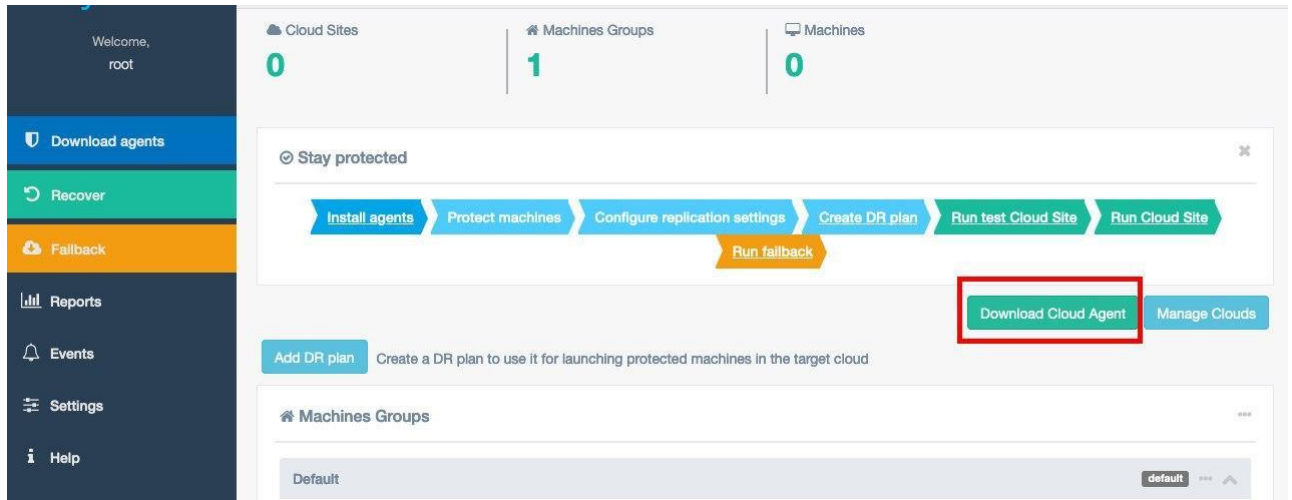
Welcome,
root

Download agents

Recover

Failback

Reports

Events

Settings

Help

Cloud Sites
0

Machines Groups
1

Machines
0

Stay protected

Install agents
Protect machines
Configure replication settings
Create DR plan
Run test Cloud Site
Run Cloud Site
Run failback

Download Cloud Agent
Manage Clouds

Add DR plan
Create a DR plan to use it for launching protected machines in the target cloud

Machines Groups

Default
default